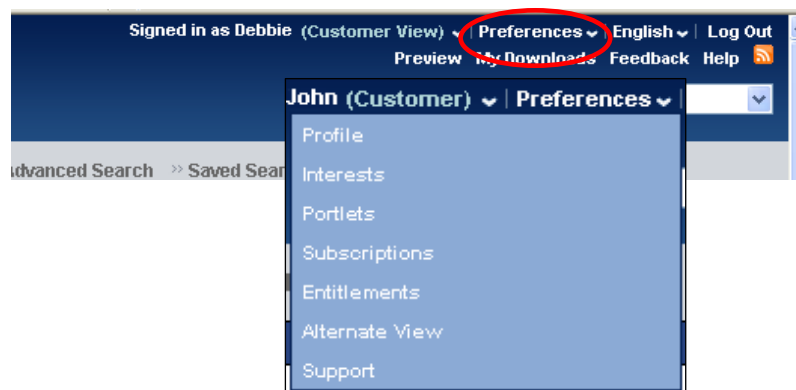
Signed in as Debbie (Customer View) | Preferences | English | Log Out

Preview My Downloads Feedback Help

John (Customer) | Preferences |

Advanced Search » Saved Sear

Profile

Interests

Portlets

Subscriptions

Entitlements

Alternate View

Support